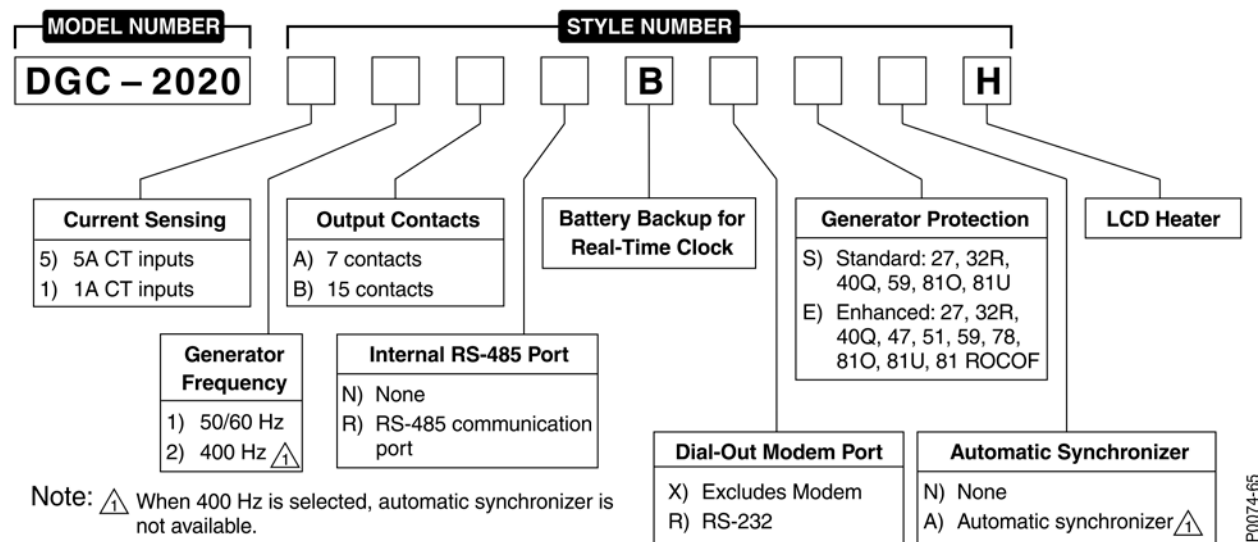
MODEL NUMBER

STYLE NUMBER

DGC – 2020

B

H

Current Sensing
5) 5A CT inputs
1) 1A CT inputs

Output Contacts
A) 7 contacts
B) 15 contacts

Battery Backup for Real-Time Clock

Generator Protection
S) Standard: 27, 32R, 40Q, 59, 81O, 81U
E) Enhanced: 27, 32R, 40Q, 47, 51, 59, 78, 81O, 81U, 81 ROCOF

LCD Heater

Generator Frequency
1) 50/60 Hz
2) 400 Hz 1

Internal RS-485 Port
N) None
R) RS-485 communication port

Dial-Out Modem Port
X) Excludes Modem
R) RS-232

Automatic Synchronizer
N) None
A) Automatic synchronizer 1

Note: 1 When 400 Hz is selected, automatic synchronizer is not available.

P0074-65